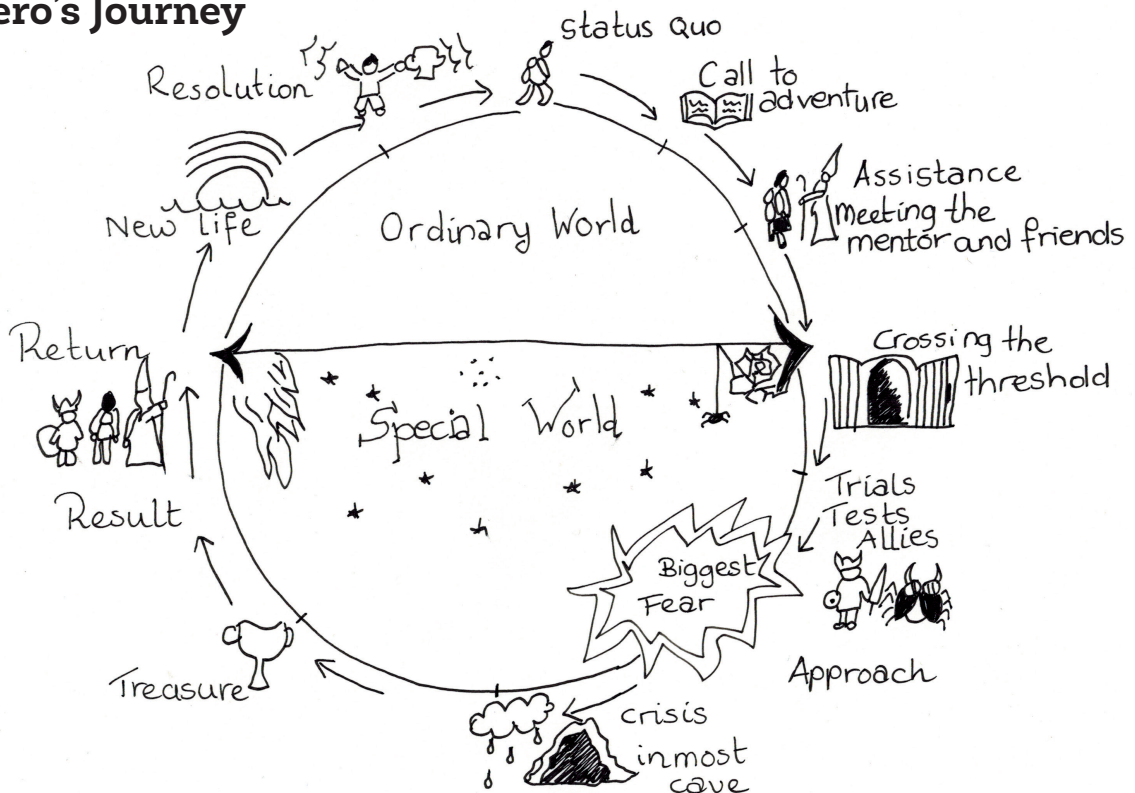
ero's Journey

Status Quo

Call to adventure

Assistance
Meeting the mentor and friends

Crossing the threshold

Trials
Tests
Allies

Approach

Biggest Fear

crisis
inmost cave

Treasure

Result

Return

New Life

Resolution

Ordinary World

Special World